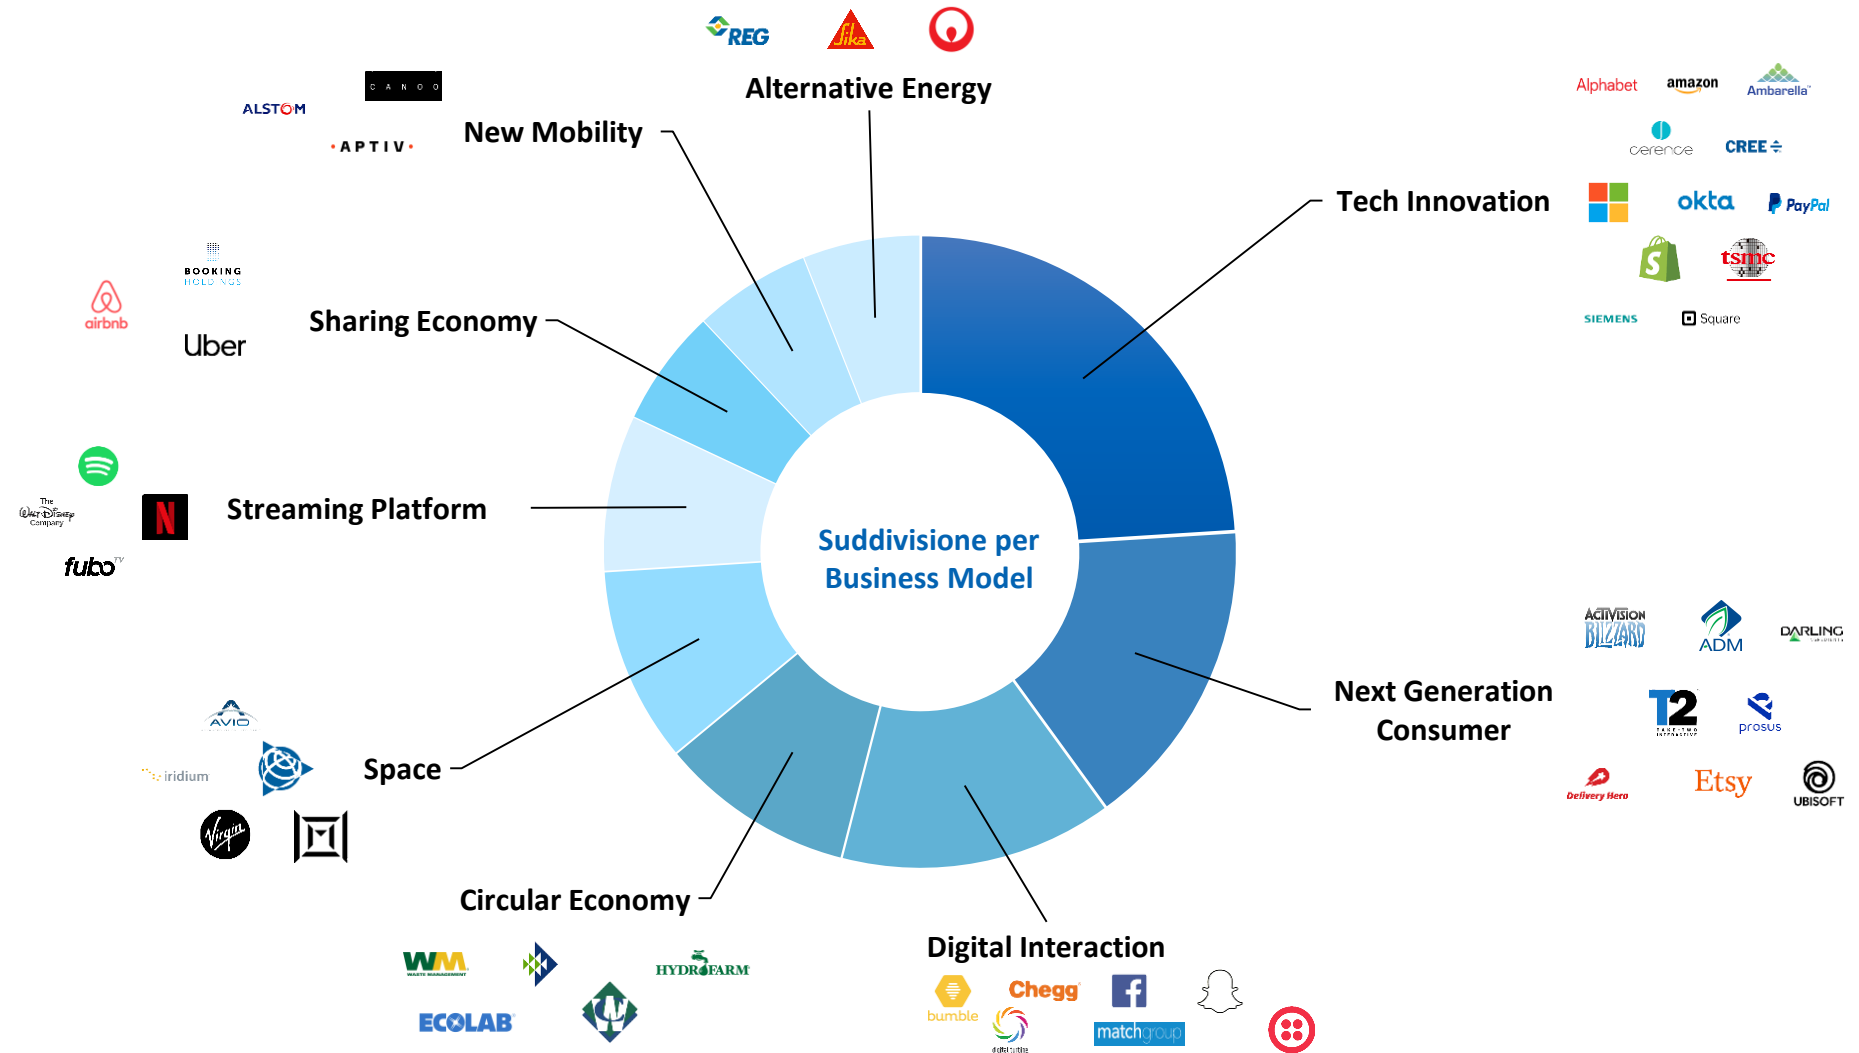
REG

Sika

Alternative Energy

CANOO

ALSTOM

APTIV

New Mobility

Alphabet amazon Ambarella

cerence CREE

Tech Innovation

okta PayPal

tsmc

SIEMENS Square

BOOKING HOLDINGS

airbnb

Uber

Sharing Economy

The Walt Disney Company

fubo

Streaming Platform

Suddivisione per Business Model

ACTIVISION BLIZZARD ADM DARLING

Next Generation Consumer

T2 prosus

Delivery Hero Etsy UBISOFT

AVIO

iridium

Virgin

Space

Circular Economy

WM HYDROFARM

ECOLAB

Digital Interaction

bumble Chegg

digital turbine

matchgroup